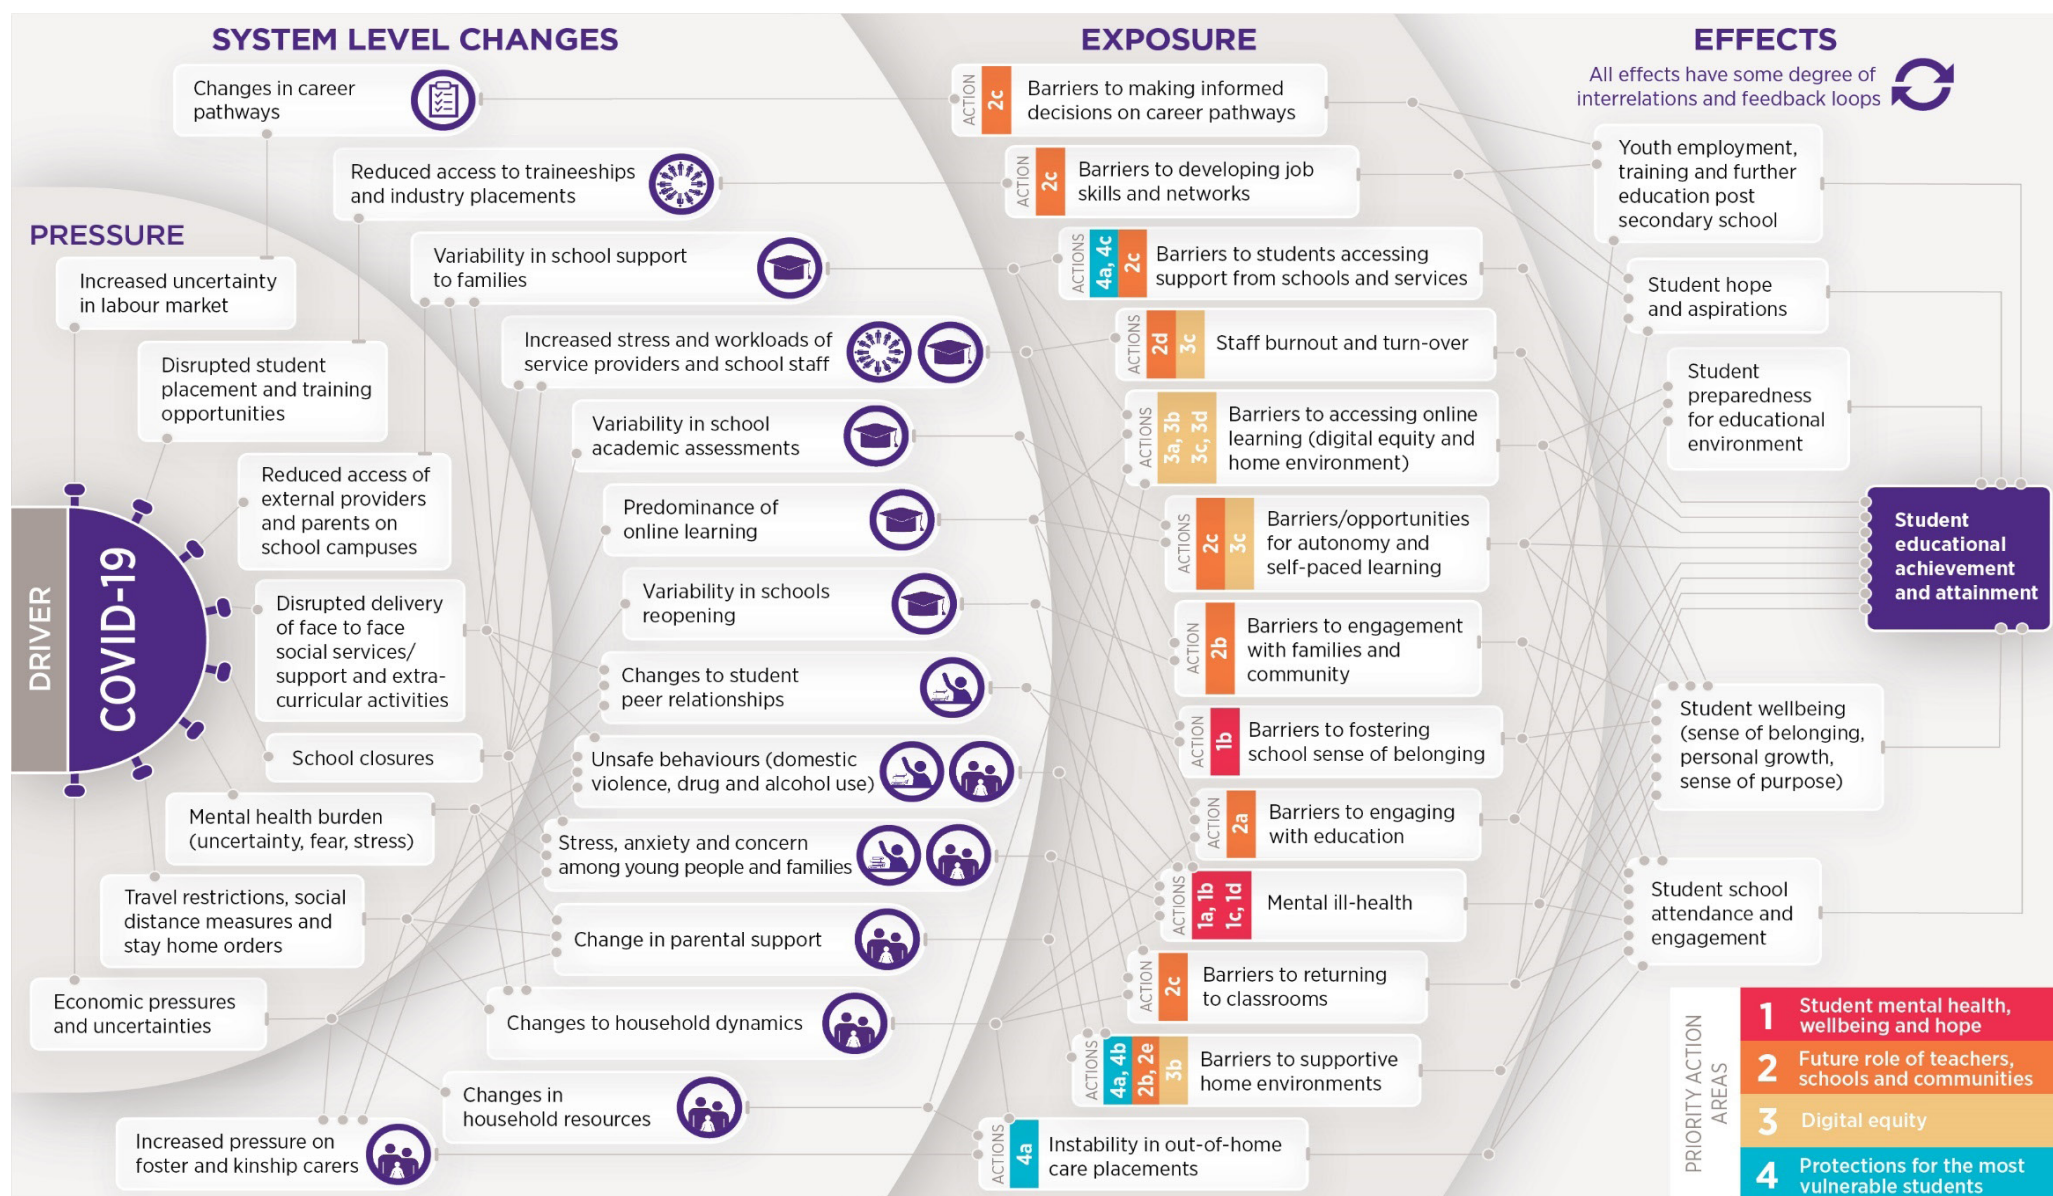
SYSTEM LEVEL CHANGES

EXPOSURE

EFFECTS

All effects have some degree of interrelations and feedback loops

PRESSURE

DRIVER

COVID-19

Increased uncertainty in labour market

Disrupted student placement and training opportunities

Reduced access of external providers and parents on school campuses

Disrupted delivery of face to face social services/ support and extra-curricular activities

School closures

Mental health burden (uncertainty, fear, stress)

Travel restrictions, social distance measures and stay home orders

Economic pressures and uncertainties

Increased pressure on foster and kinship carers

Changes in career pathways

Reduced access to traineeships and industry placements

Variability in school support to families

Increased stress and workloads of service providers and school staff

Variability in school academic assessments

Predominance of online learning

Variability in schools reopening

Changes to student peer relationships

Unsafe behaviours (domestic violence, drug and alcohol use)

Stress, anxiety and concern among young people and families

Change in parental support

Changes to household dynamics

Changes in household resources

ACTION 2c Barriers to making informed decisions on career pathways

ACTION 2c Barriers to developing job skills and networks

ACTIONS 4a, 4c 2c Barriers to students accessing support from schools and services

ACTIONS 2d 3c Staff burnout and turn-over

ACTIONS 3a, 3b 3c, 3d Barriers to accessing online learning (digital equity and home environment)

ACTIONS 2c 3c Barriers/opportunities for autonomy and self-paced learning

ACTION 2b Barriers to engagement with families and community

ACTION 1b Barriers to fostering school sense of belonging

ACTION 2a Barriers to engaging with education

ACTIONS 1a, 1b 1c, 1d Mental ill-health

ACTION 2c Barriers to returning to classrooms

ACTIONS 4a, 4b 2b, 2e 3b Barriers to supportive home environments

ACTIONS 4a Instability in out-of-home care placements

Youth employment, training and further education post secondary school

Student hope and aspirations

Student preparedness for educational environment

Student educational achievement and attainment

Student wellbeing (sense of belonging, personal growth, sense of purpose)

Student school attendance and engagement

PRIORITY ACTION AREAS

1 Student mental health, wellbeing and hope

2 Future role of teachers, schools and communities

3 Digital equity

4 Protections for the most vulnerable students